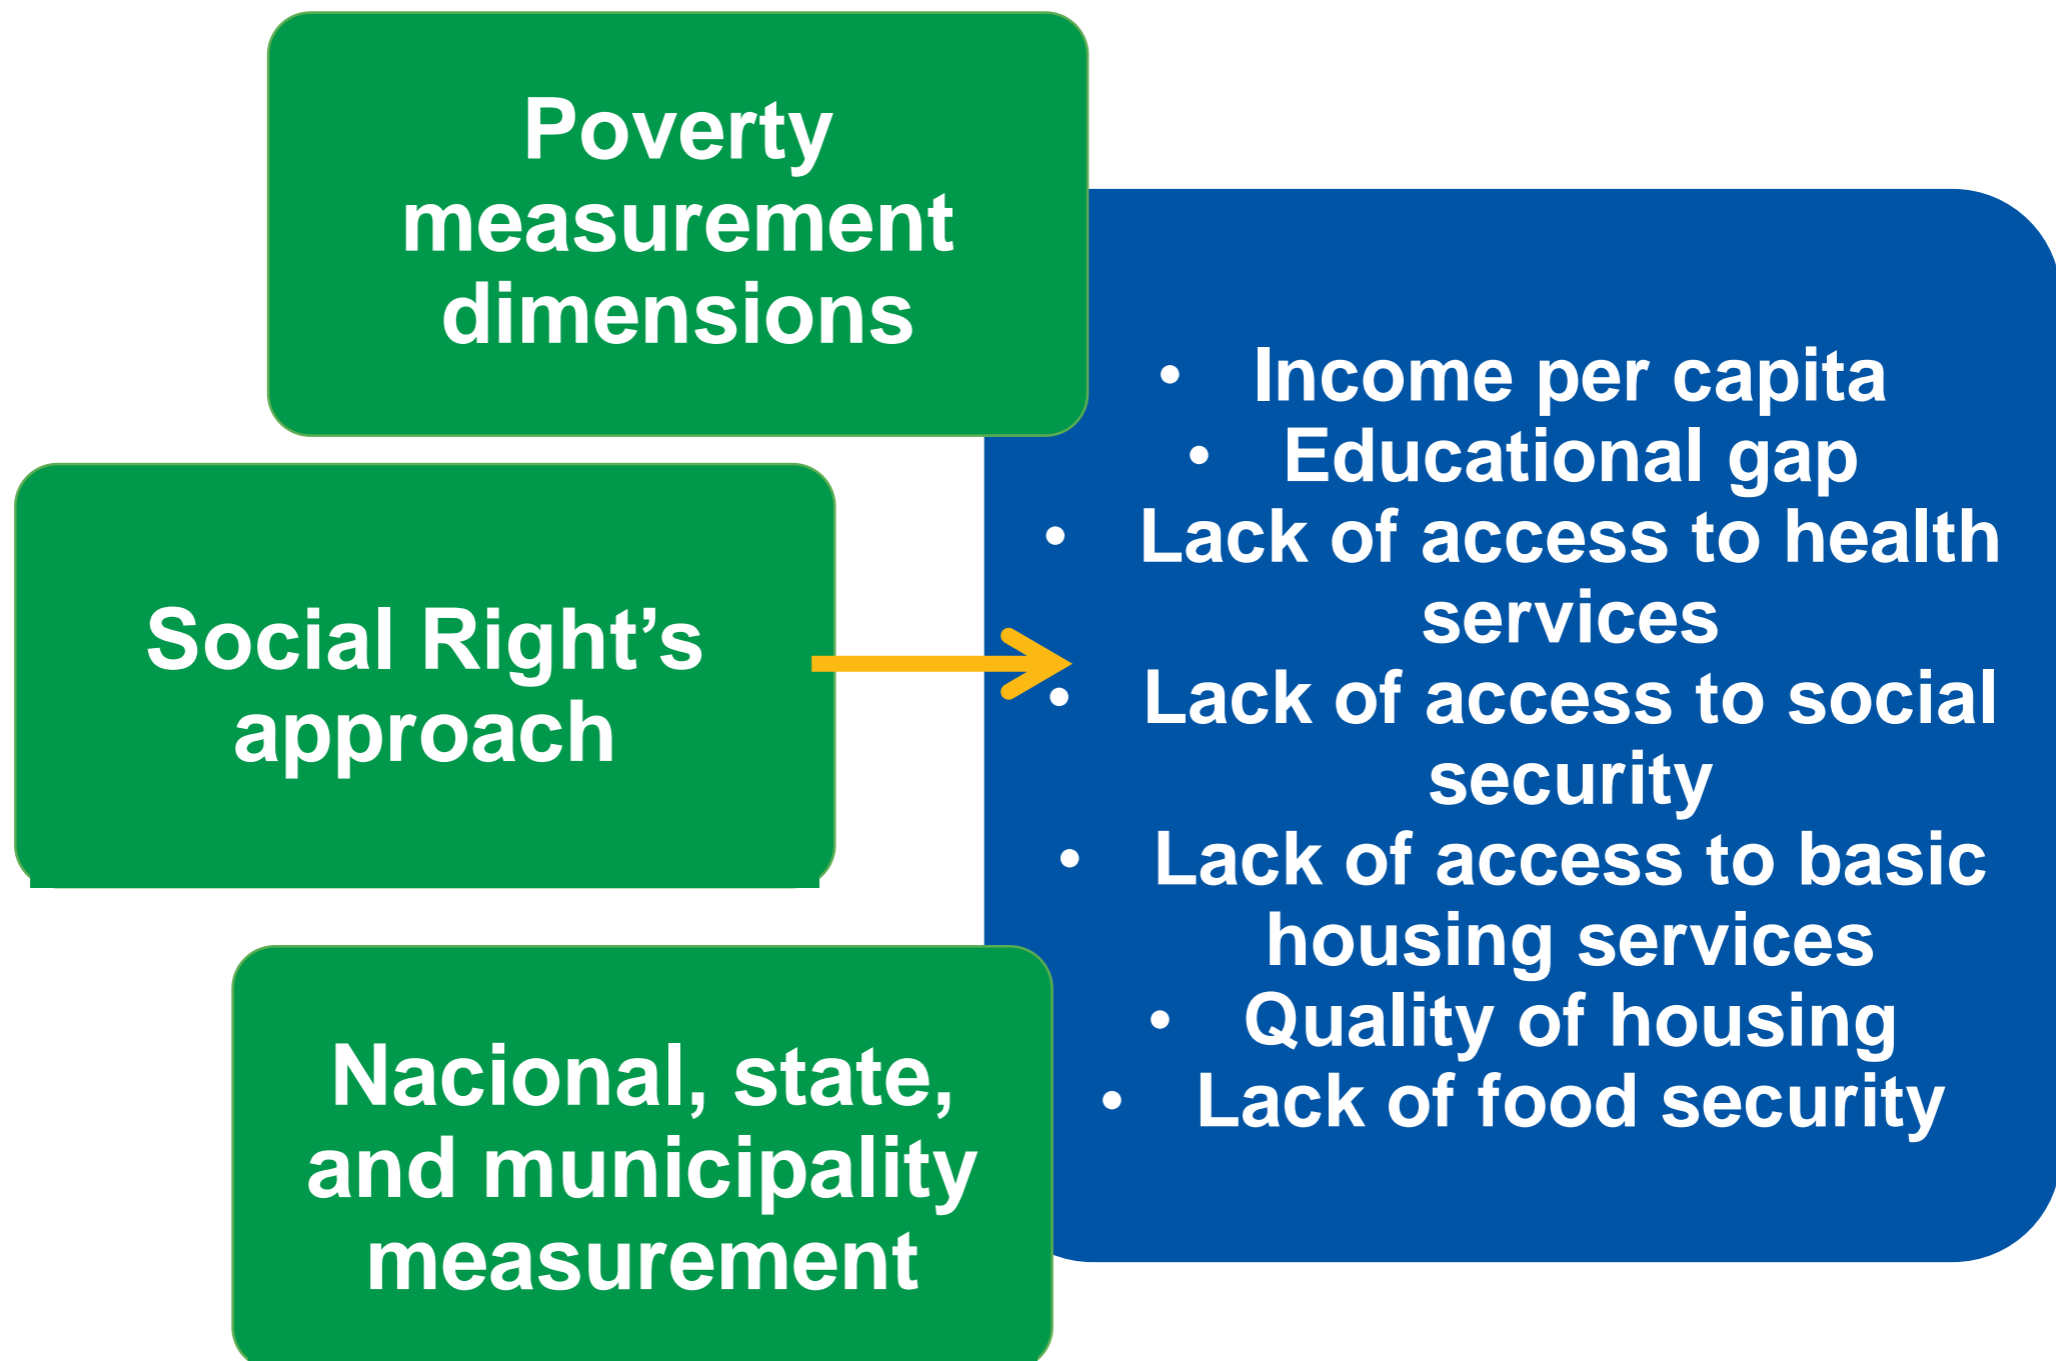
Poverty measurement dimensions

Social Right’s approach

Nacional, state, and municipality measurement

- Income per capita
- Educational gap
- Lack of access to health services
- Lack of access to social security
- Lack of access to basic housing services
- Quality of housing
- Lack of food security